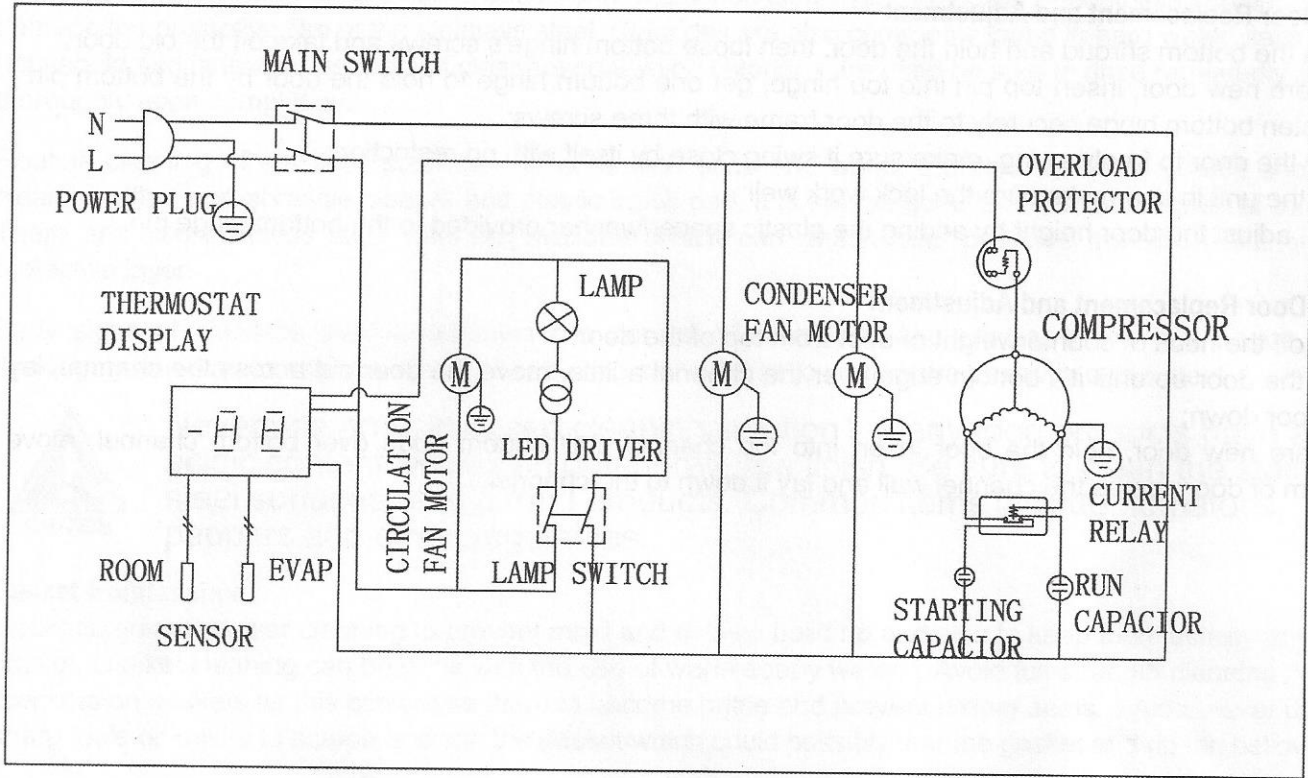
MAIN SWITCH

N
L

POWER PLUG

OVERLOAD
PROTECTOR

THERMOSTAT
DISPLAY

LAMP

CONDENSER
FAN MOTOR

COMPRESSOR

M

M

M

-88

LED DRIVER

CIRCULATION
FAN MOTOR

CURRENT
RELAY

ROOM

EVAP

LAMP SWITCH

RUN
CAPACIOR

SENSOR

STARTING
CAPACIOR